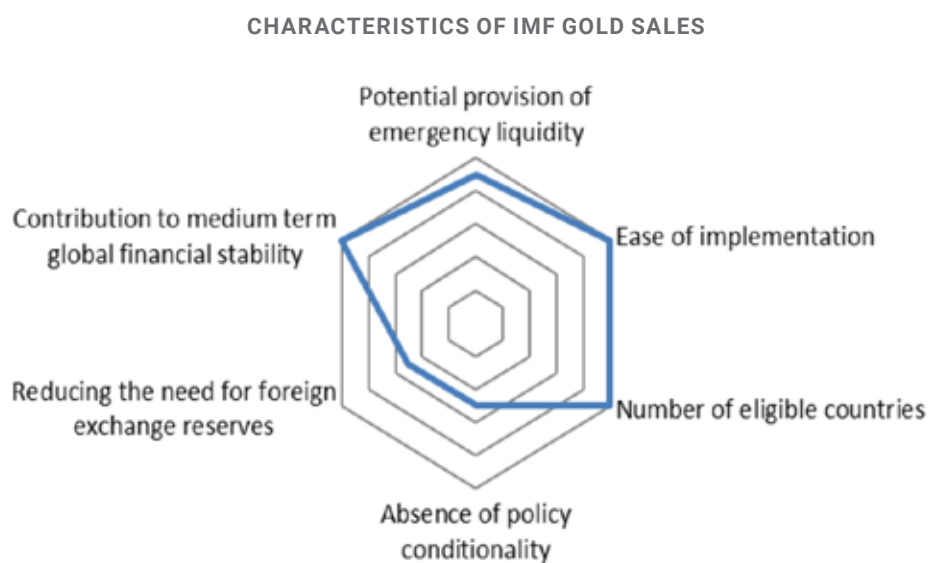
CHARACTERISTICS OF IMF GOLD SALES

Potential provision of emergency liquidity

Ease of implementation

Number of eligible countries

Absence of policy conditionality

Reducing the need for foreign exchange reserves

Contribution to medium term global financial stability